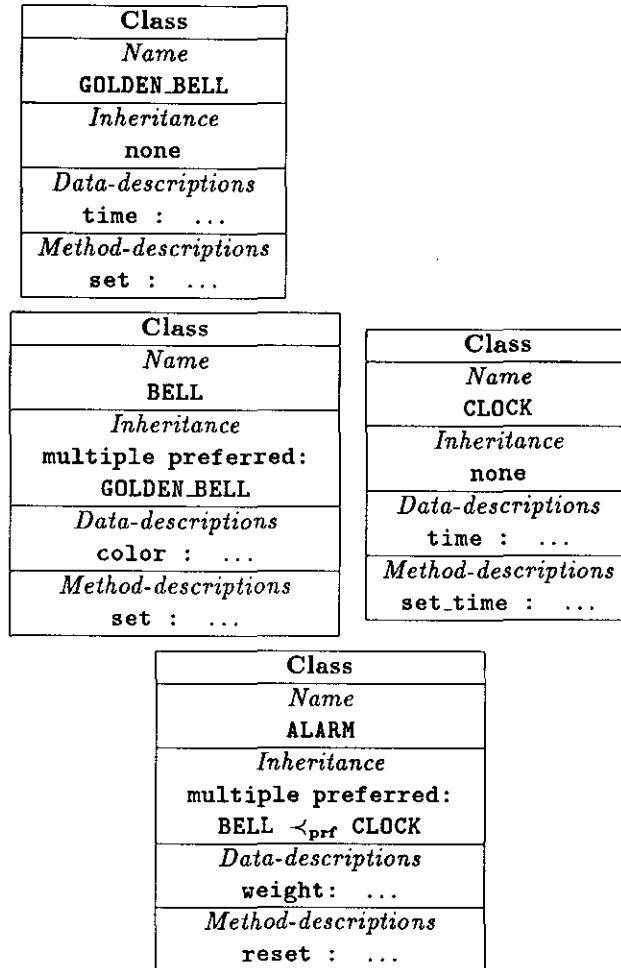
| Class |
|---|
| *Name* |
| GOLDEN_BELL |
| *Inheritance* |
| none |
| *Data-descriptions* |
| time : ... |
| *Method-descriptions* |
| set : ... |

| Class |
|---|
| *Name* |
| BELL |
| *Inheritance* |
| multiple preferred: |
| GOLDEN_BELL |
| *Data-descriptions* |
| color : ... |
| *Method-descriptions* |
| set : ... |

| Class |
|---|
| *Name* |
| CLOCK |
| *Inheritance* |
| none |
| *Data-descriptions* |
| time : ... |
| *Method-descriptions* |
| set_time : ... |

| Class |
|---|
| *Name* |
| ALARM |
| *Inheritance* |
| multiple preferred: |
| BELL $\prec_{prf}$ CLOCK |
| *Data-descriptions* |
| weight: ... |
| *Method-descriptions* |
| reset : ... |